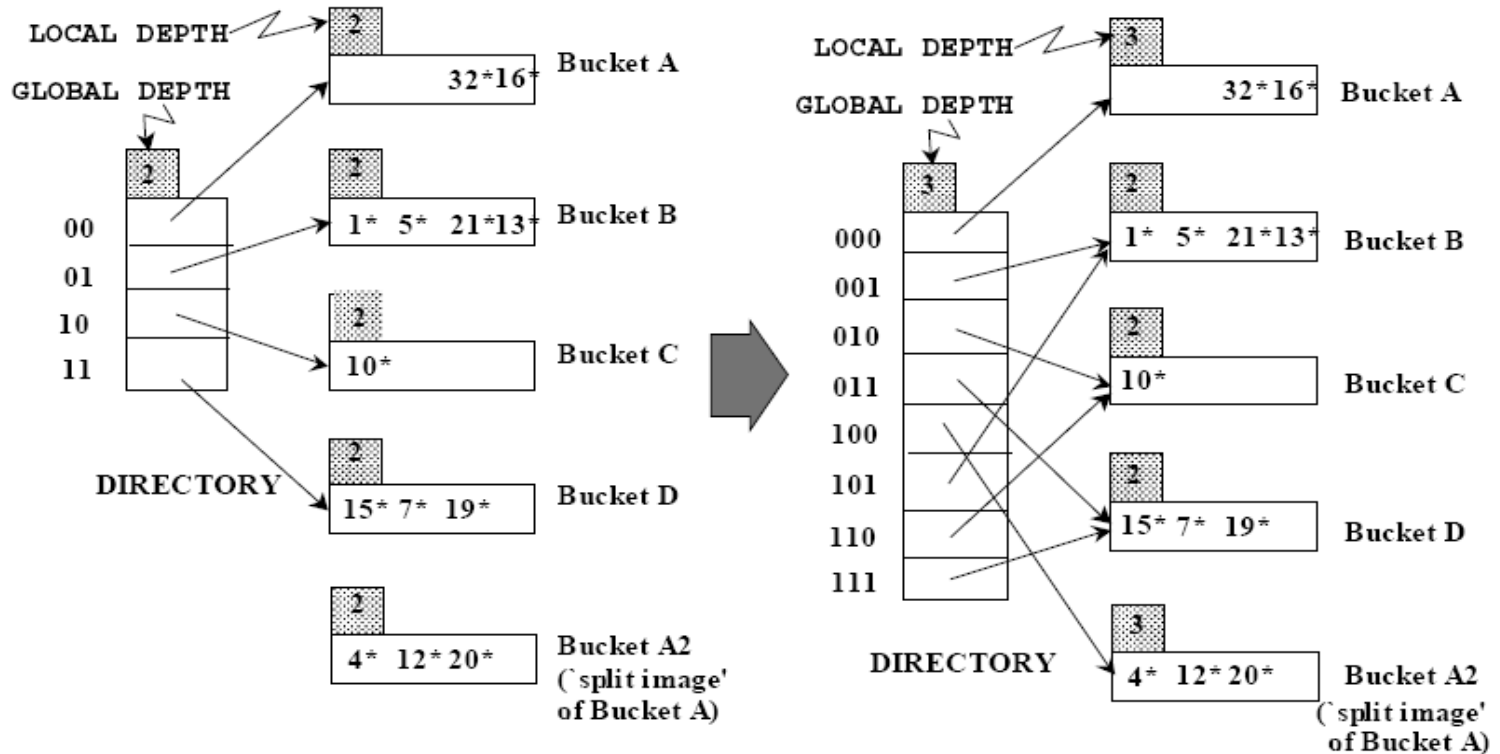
LOCAL DEPTH
2
GLOBAL DEPTH
32*16*
Bucket A
2
2
00
01
10
11
1* 5* 21*13*
Bucket B
2
10*
Bucket C
DIRECTORY
2
15* 7* 19*
Bucket D
2
4* 12* 20*
Bucket A2 (`split image' of Bucket A)

LOCAL DEPTH
3
GLOBAL DEPTH
32*16*
Bucket A
3
2
000
001
010
011
100
101
110
111
1* 5* 21*13*
Bucket B
2
10*
Bucket C
2
15* 7* 19*
Bucket D
DIRECTORY
3
4* 12* 20*
Bucket A2 (`split image' of Bucket A)